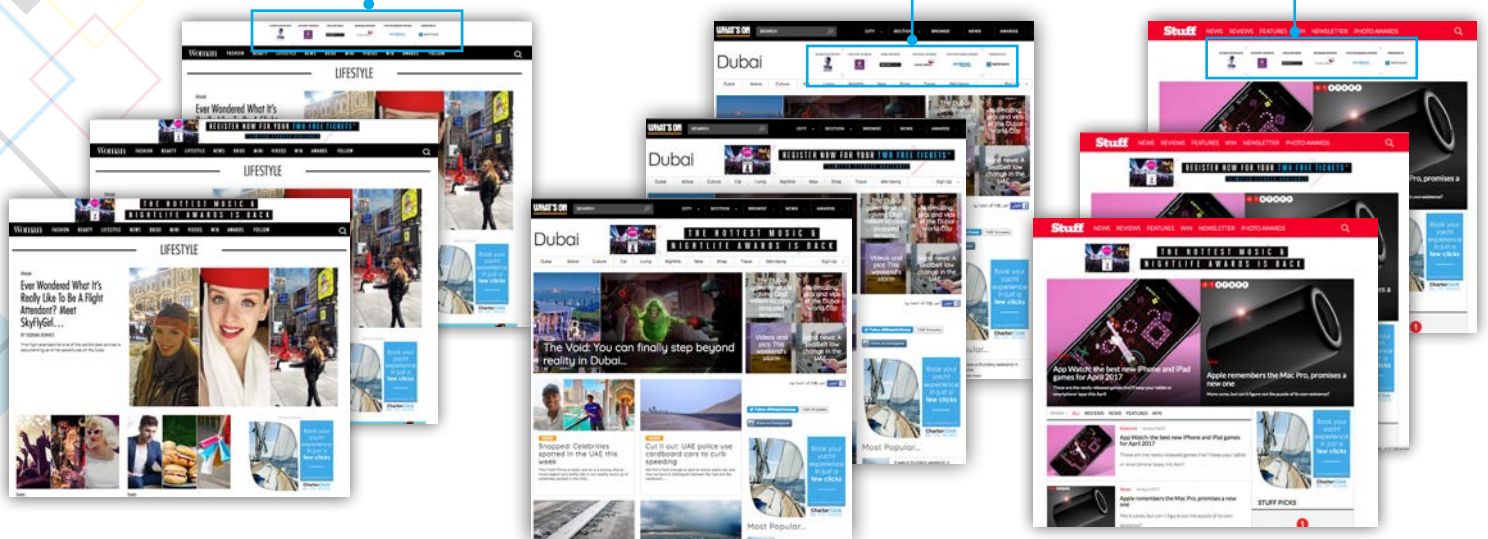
Woman FASHION BEAUTY LIFESTYLE NEWS BRIDE MINI VIDEOS WIN AWARDS FOLLOW

LIFESTYLE

Ever Wondered What It's

REGISTER NOW FOR YOUR TWO FREE TICKETS*

Woman FASHION BEAUTY LIFESTYLE NEWS BRIDE MINI VIDEOS WIN AWARDS FOLLOW

LIFESTYLE

THE HOTTEST MUSIC & NIGHTLIFE AWARDS IS BACK

Woman FASHION BEAUTY LIFESTYLE NEWS BRIDE MINI VIDEOS WIN AWARDS FOLLOW

LIFESTYLE

Ever Wondered What It's Really Like To Be A Flight Attendant? Meet SkyFlyGirl...

Book your yacht experience in just a few clicks

Charter Click

WHAT'S ON CITY SECTION BROWSE NEWS AWARDS

Dubai

WHAT'S ON CITY SECTION BROWSE NEWS AWARDS

Dubai

REGISTER NOW FOR YOUR TWO FREE TICKETS*

WHAT'S ON CITY SECTION BROWSE NEWS AWARDS

Dubai

THE HOTTEST MUSIC & NIGHTLIFE AWARDS IS BACK

Dubai Active Culture Eat Living Nightlife New Shop Travel Well-being Sign Up

The Void: You can finally step beyond reality in Dubai...

In pics and vids: the Dubai World Cup

Snapped: Celebrities spotted in the UAE this week

Cut it out: UAE police use cardboard cars to curb speeding

Book your yacht experience in just a few clicks

Charter Click

Most Popular...

Stuff NEWS REVIEWS FEATURES WIN NEWSLETTER PHOTO AWARDS

Stuff NEWS REVIEWS FEATURES WIN NEWSLETTER PHOTO AWARDS

REGISTER NOW FOR YOUR TWO FREE TICKETS*

Stuff NEWS REVIEWS FEATURES WIN NEWSLETTER PHOTO AWARDS

THE HOTTEST MUSIC & NIGHTLIFE AWARDS IS BACK

App Watch: the best new iPhone and iPad games for April 2017

Apple remembers the Mac Pro, promises a new one

SHOW ALL REVIEWS NEWS FEATURES WIN

App Watch: the best new iPhone and iPad games for April 2017

Apple remembers the Mac Pro, promises a new one

Book your yacht experience in just a few clicks

Charter Click

STUFF PICKS